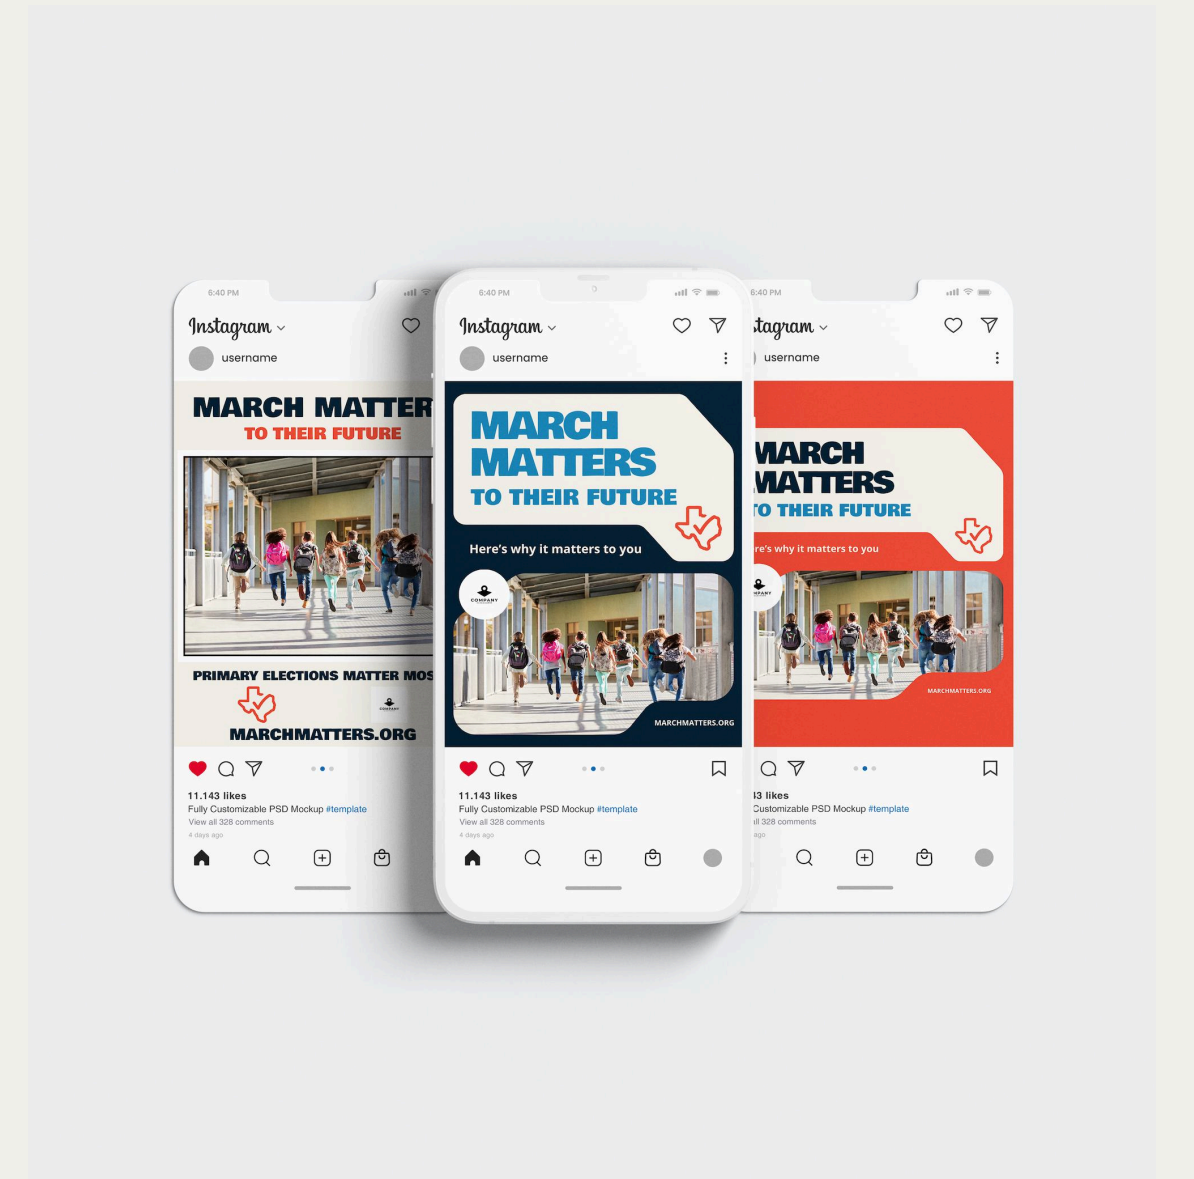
6:40 PM

Instagram

username

MARCH MATTER

TO THEIR FUTURE

PRIMARY ELECTIONS MATTER MOS

COMPANY

MARCHMATTERS.ORG

11.143 likes

Fully Customizable PSD Mockup #template

View all 328 comments

4 days ago

6:40 PM

Instagram

username

MARCH MATTERS

TO THEIR FUTURE

Here's why it matters to you

COMPANY

MARCHMATTERS.ORG

11.143 likes

Fully Customizable PSD Mockup #template

View all 328 comments

4 days ago

6:40 PM

stagram

username

MARCH MATTERS

O THEIR FUTURE

re's why it matters to you

MPANY

MARCHMATTERS.ORG

3 likes

Customizable PSD Mockup #template

ll 328 comments

ago